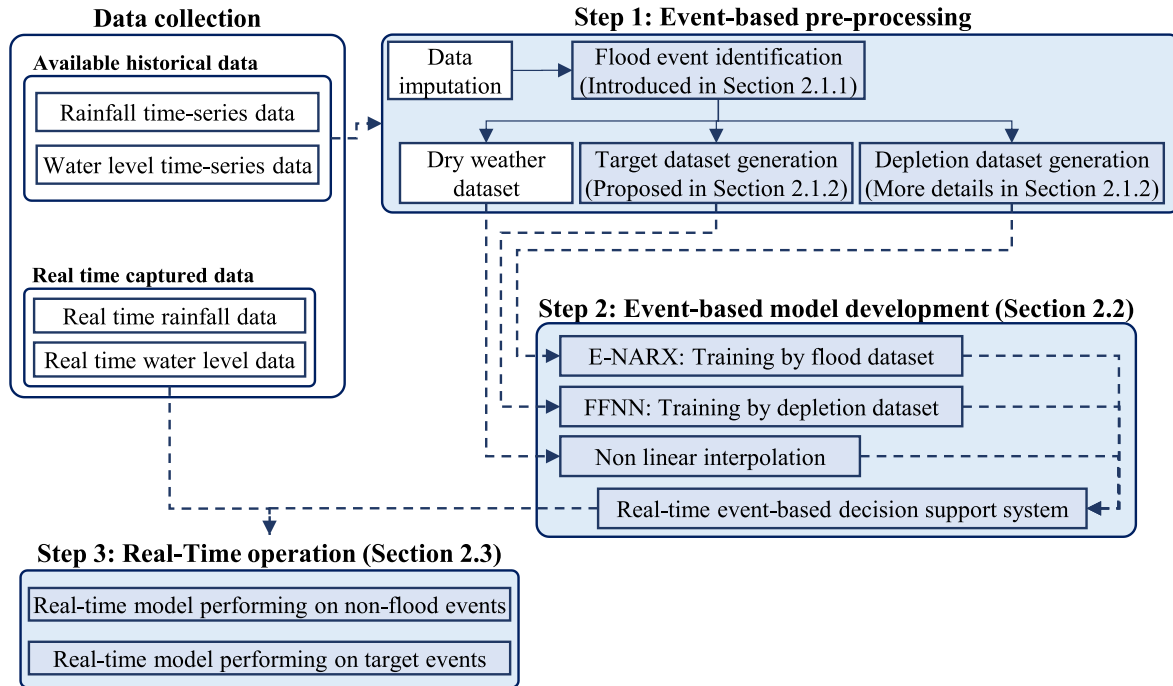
Data collection

Available historical data

Rainfall time-series data

Water level time-series data

Real time captured data

Real time rainfall data

Real time water level data

Step 1: Event-based pre-processing

Data imputation

Flood event identification (Introduced in Section 2.1.1)

Dry weather dataset

Target dataset generation (Proposed in Section 2.1.2)

Depletion dataset generation (More details in Section 2.1.2)

Step 2: Event-based model development (Section 2.2)

E-NARX: Training by flood dataset

FFNN: Training by depletion dataset

Non linear interpolation

Real-time event-based decision support system

Step 3: Real-Time operation (Section 2.3)

Real-time model performing on non-flood events

Real-time model performing on target events